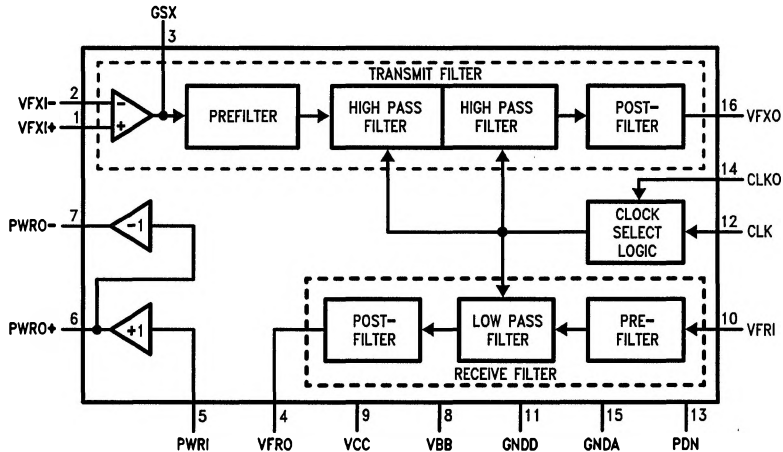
GSX
3
TRANSMIT FILTER
VFXI-
2
VFXI+
1
-
+
PREFILTER
HIGH PASS FILTER
HIGH PASS FILTER
POST-FILTER
16
VFXO
14
CLKO
CLOCK SELECT LOGIC
12
CLK
PWRO-
7
-1
PWRO+
6
+1
POST-FILTER
LOW PASS FILTER
PRE-FILTER
10
VFRI
RECEIVE FILTER
5
PWRI
4
VFRO
9
VCC
8
VBB
11
GNDD
15
GNDA
13
PDN